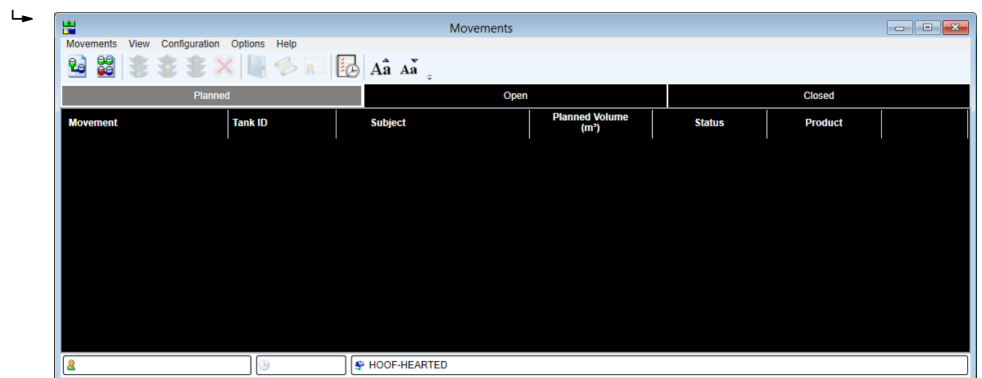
Movements

Movements View Configuration Options Help

Aa Aa

| Planned | Open | Closed |
|---|---|---|

| Movement | Tank ID | Subject | Planned Volume ($m^3$) | Status | Product |
|---|---|---|---|---|---|

HOOF-HEARTED